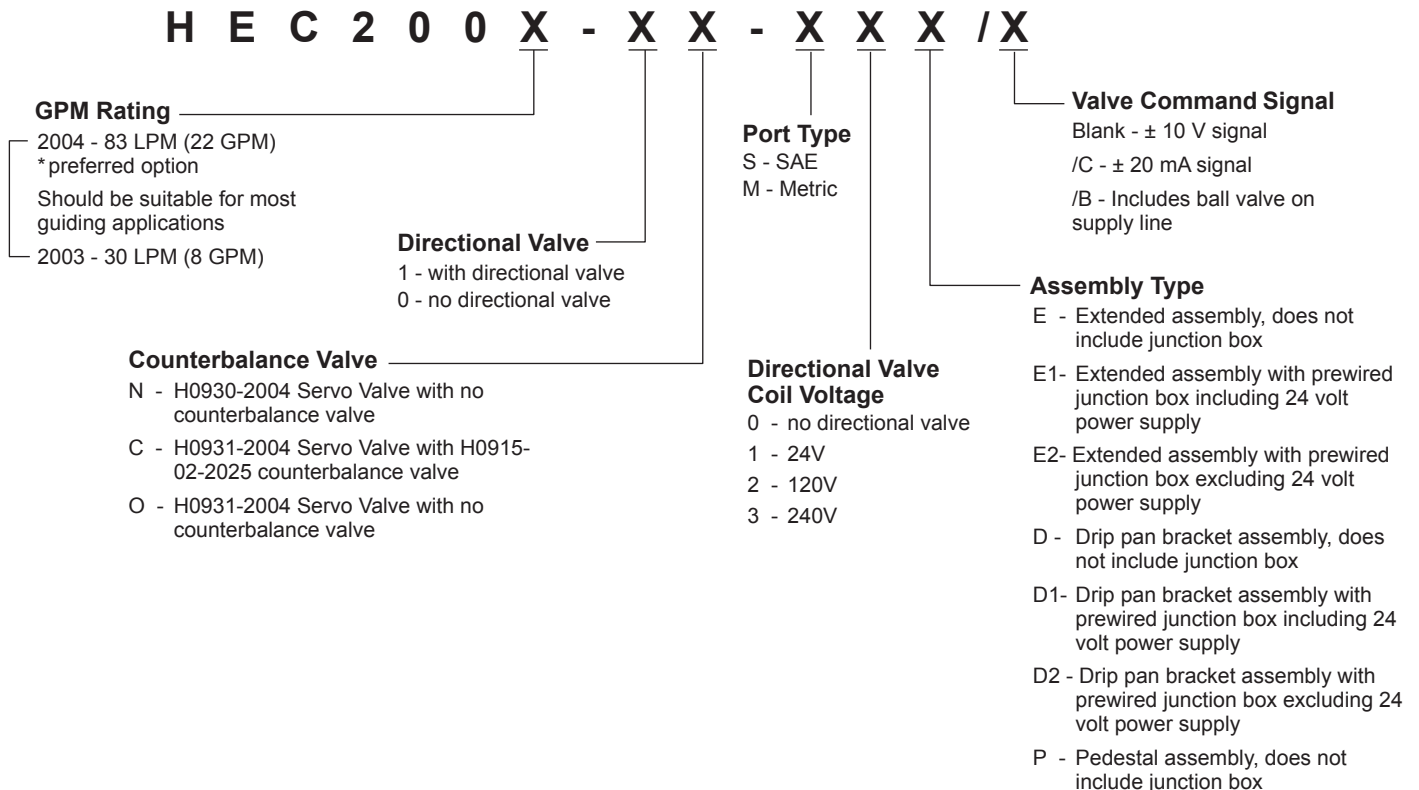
H E C 2 0 0 X - X X - X X X / X

GPM Rating
2004 - 83 LPM (22 GPM)
*preferred option
Should be suitable for most guiding applications
2003 - 30 LPM (8 GPM)

Directional Valve
1 - with directional valve
0 - no directional valve

Counterbalance Valve
N - H0930-2004 Servo Valve with no counterbalance valve
C - H0931-2004 Servo Valve with H0915-02-2025 counterbalance valve
O - H0931-2004 Servo Valve with no counterbalance valve

Port Type
S - SAE
M - Metric

Directional Valve Coil Voltage
0 - no directional valve
1 - 24V
2 - 120V
3 - 240V

Valve Command Signal
Blank - ± 10 V signal
/C - ± 20 mA signal
/B - Includes ball valve on supply line

Assembly Type
E - Extended assembly, does not include junction box
E1- Extended assembly with prewired junction box including 24 volt power supply
E2- Extended assembly with prewired junction box excluding 24 volt power supply
D - Drip pan bracket assembly, does not include junction box
D1- Drip pan bracket assembly with prewired junction box including 24 volt power supply
D2 - Drip pan bracket assembly with prewired junction box excluding 24 volt power supply
P - Pedestal assembly, does not include junction box